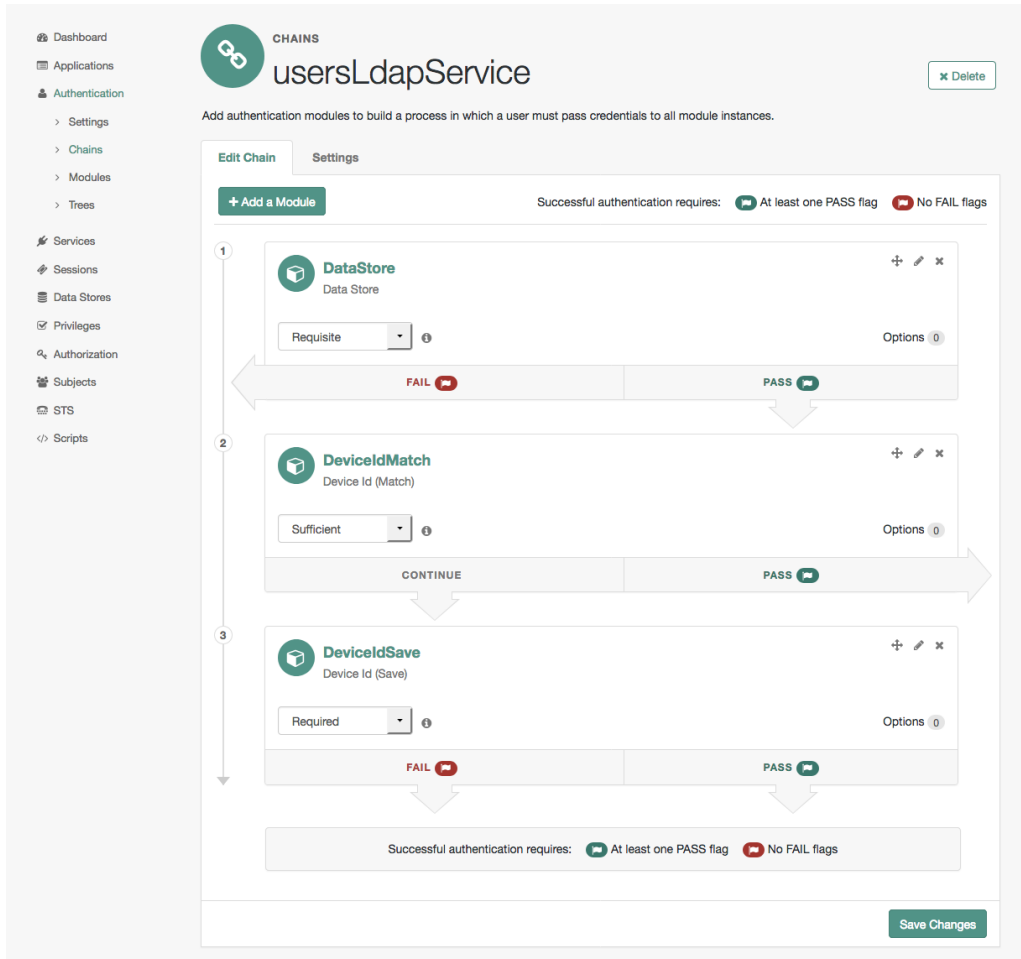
Dashboard
Applications
Authentication
Settings
Chains
Modules
Trees
Services
Sessions
Data Stores
Privileges
Authorization
Subjects
STS
Scripts

CHAINS
usersLdapService

Delete

Add authentication modules to build a process in which a user must pass credentials to all module instances.

Edit Chain
Settings

+ Add a Module

Successful authentication requires: At least one PASS flag No FAIL flags

1
DataStore
Data Store
Requisite
Options 0
FAIL
PASS

2
DeviceIdMatch
Device Id (Match)
Sufficient
Options 0
CONTINUE
PASS

3
DeviceIdSave
Device Id (Save)
Required
Options 0
FAIL
PASS

Successful authentication requires: At least one PASS flag No FAIL flags

Save Changes